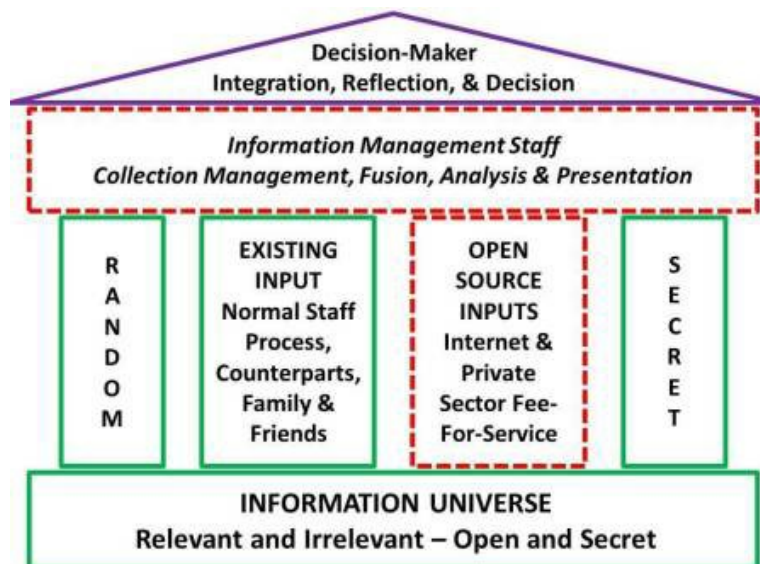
Decision-Maker
Integration, Reflection, & Decision

*Information Management Staff*
*Collection Management, Fusion, Analysis & Presentation*

R
A
N
D
O
M

EXISTING INPUT Normal Staff Process, Counterparts, Family & Friends

OPEN SOURCE INPUTS Internet & Private Sector Fee-For-Service

S
E
C
R
E
T

INFORMATION UNIVERSE
Relevant and Irrelevant – Open and Secret